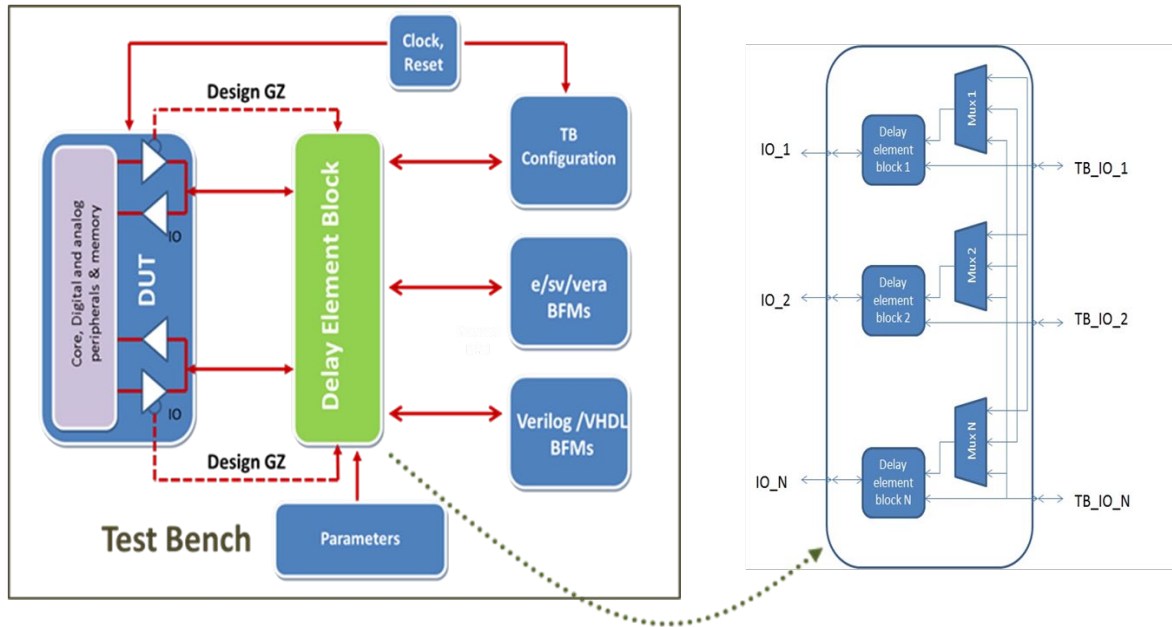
Clock, Reset

Design GZ

TB Configuration

Core, Digital and analog peripherals & memory

DUT

IO

Delay Element Block

e/sv/vera BFMs

IO

Verilog /VHDL BFMs

Design GZ

Test Bench

Parameters

IO_1

Delay element block 1

Mux 1

TB_IO_1

IO_2

Delay element block 2

Mux 2

TB_IO_2

IO_N

Delay element block N

Mux N

TB_IO_N